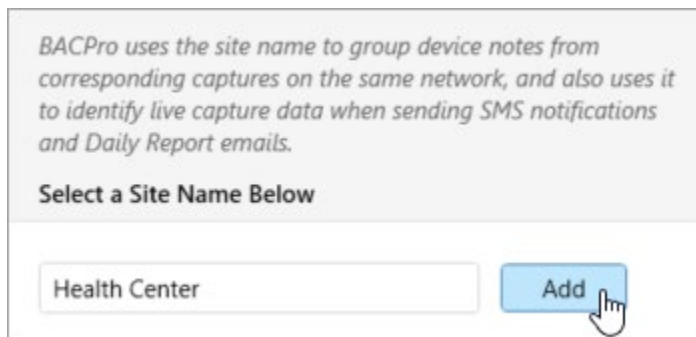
BACPro uses the site name to group device notes from corresponding captures on the same network, and also uses it to identify live capture data when sending SMS notifications and Daily Report emails.

Select a Site Name Below

Health Center

Add